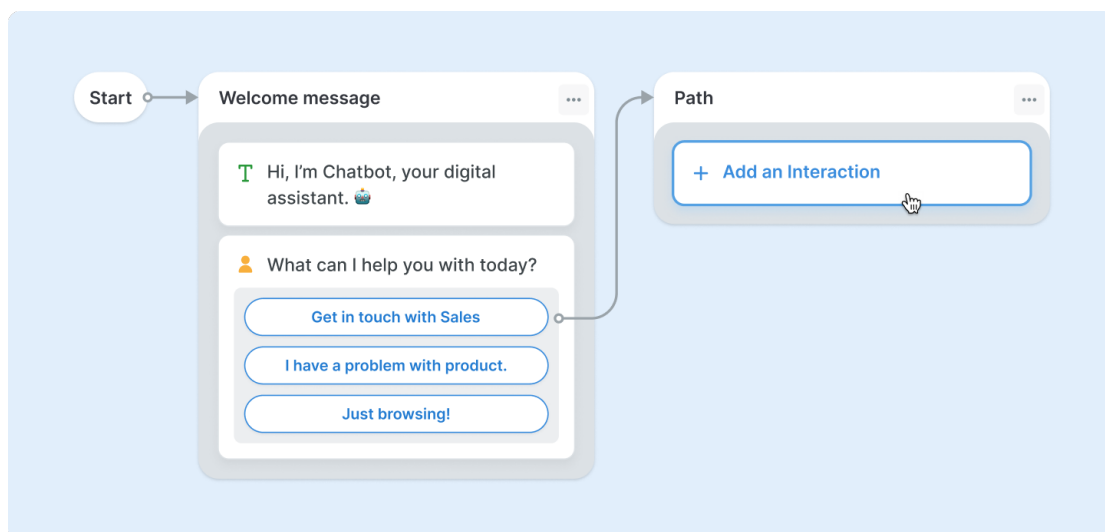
Start

Welcome message

Hi, I'm Chatbot, your digital assistant. 🤖

What can I help you with today?

Get in touch with Sales

I have a problem with product.

Just browsing!

Path

+ Add an Interaction